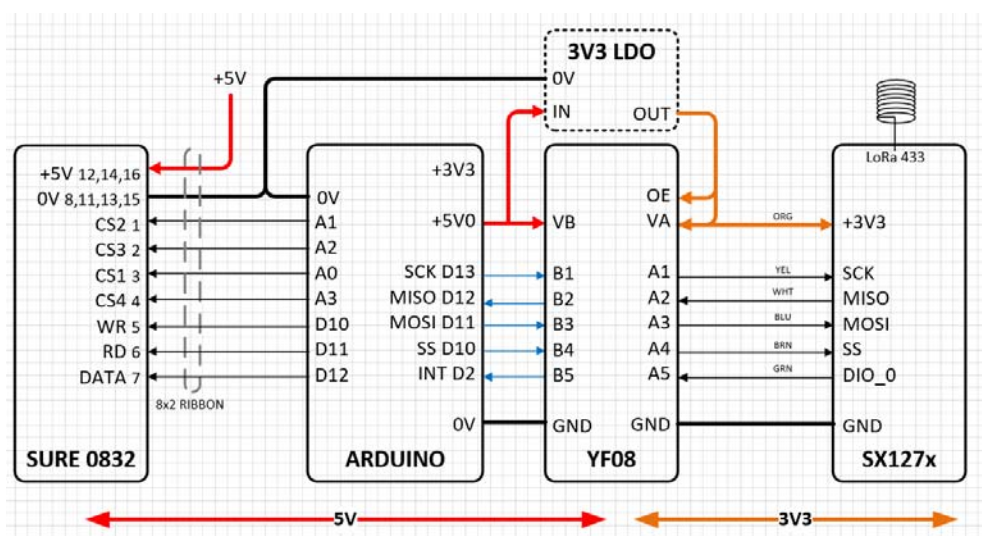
3V3 LDO
0V
IN
OUT
+5V
LoRa 433
+5V 12,14,16
0V 8,11,13,15
CS2 1
CS3 2
CS1 3
CS4 4
WR 5
RD 6
DATA 7
8x2 RIBBON
SURE 0832
0V
A1
A2
A0
A3
D10
D11
D12
+3V3
+5V0
SCK D13
MISO D12
MOSI D11
SS D10
INT D2
0V
ARDUINO
VB
B1
B2
B3
B4
B5
GND
OE
VA
A1
A2
A3
A4
A5
GND
YF08
ORG
YEL
WHT
BLU
BRN
GRN
+3V3
SCK
MISO
MOSI
SS
DIO_0
GND
SX127x
5V
3V3